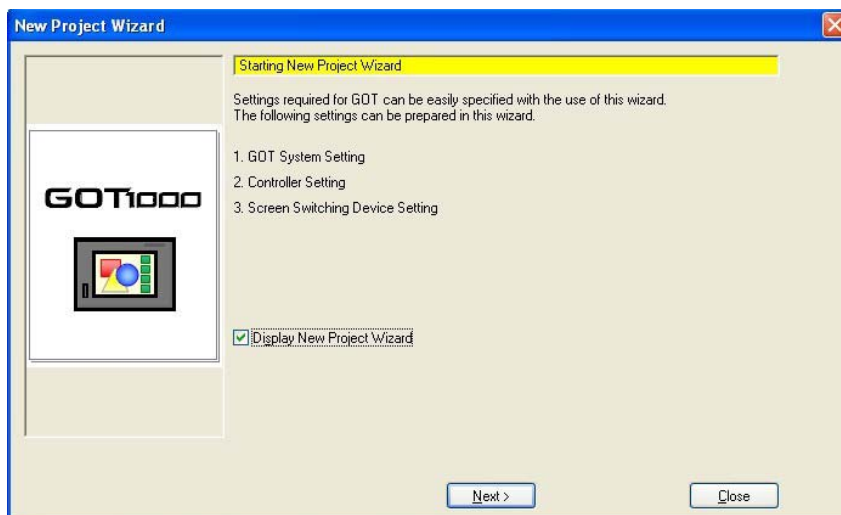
New Project Wizard

GOT1000

Starting New Project Wizard

Settings required for GOT can be easily specified with the use of this wizard. The following settings can be prepared in this wizard.

1. GOT System Setting
2. Controller Setting
3. Screen Switching Device Setting

Display New Project Wizard

Next >

Close